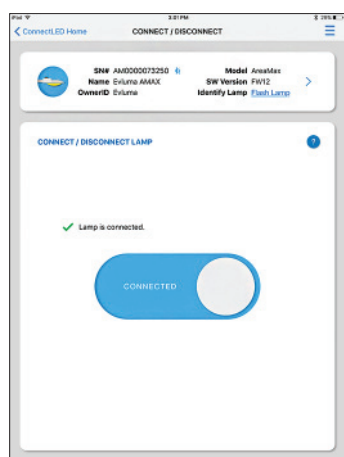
iPad
3:01 PM
39%
ConnectLED Home
CONNECT / DISCONNECT

SN# AM0000073250
Name Evluma AMAX
OwnerID Evluma
Model AreaMax
SW Version FW12
Identify Lamp Flash Lamp

CONNECT / DISCONNECT LAMP

Lamp is connected.

CONNECTED